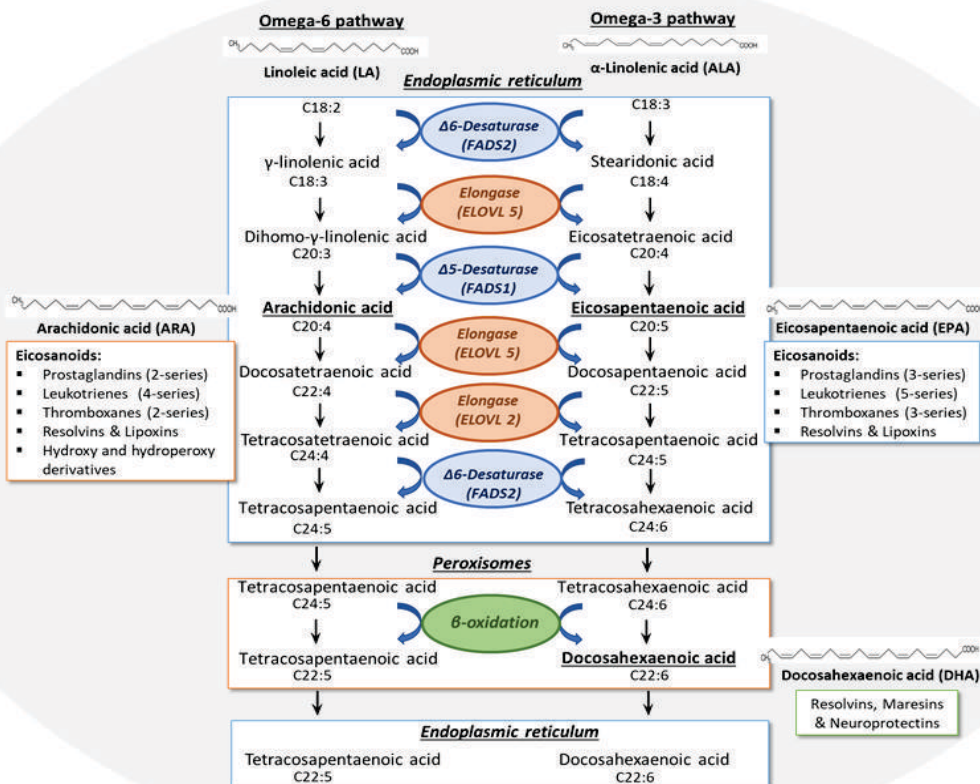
Omega-6 pathway

Omega-3 pathway

Linoleic acid (LA)

α-Linolenic acid (ALA)

Endoplasmic reticulum

C18:2

Δ6-Desaturase (FADS2)

C18:3

γ-linolenic acid C18:3

Stearidonic acid C18:4

Elongase (ELOVL 5)

Dihomo-γ-linolenic acid C20:3

Eicosatetraenoic acid C20:4

Δ5-Desaturase (FADS1)

Arachidonic acid C20:4

Eicosapentaenoic acid C20:5

Arachidonic acid (ARA)

Eicosanoids:
▪ Prostaglandins (2-series)
▪ Leukotrienes (4-series)
▪ Thromboxanes (2-series)
▪ Resolvins & Lipoxins
▪ Hydroxy and hydroperoxy derivatives

Eicosapentaenoic acid (EPA)

Eicosanoids:
▪ Prostaglandins (3-series)
▪ Leukotrienes (5-series)
▪ Thromboxanes (3-series)
▪ Resolvins & Lipoxins

Elongase (ELOVL 5)

Docosatetraenoic acid C22:4

Docosapentaenoic acid C22:5

Elongase (ELOVL 2)

Tetracosatetraenoic acid C24:4

Tetracosapentaenoic acid C24:5

Δ6-Desaturase (FADS2)

Tetracosapentaenoic acid C24:5

Tetracosahexaenoic acid C24:6

Peroxisomes

Tetracosapentaenoic acid C24:5

Tetracosahexaenoic acid C24:6

β-oxidation

Tetracosapentaenoic acid C22:5

Docosahexaenoic acid C22:6

Docosahexaenoic acid (DHA)

Resolvins, Maresins & Neuroprotectins

Endoplasmic reticulum

Tetracosapentaenoic acid C22:5

Docosahexaenoic acid C22:6